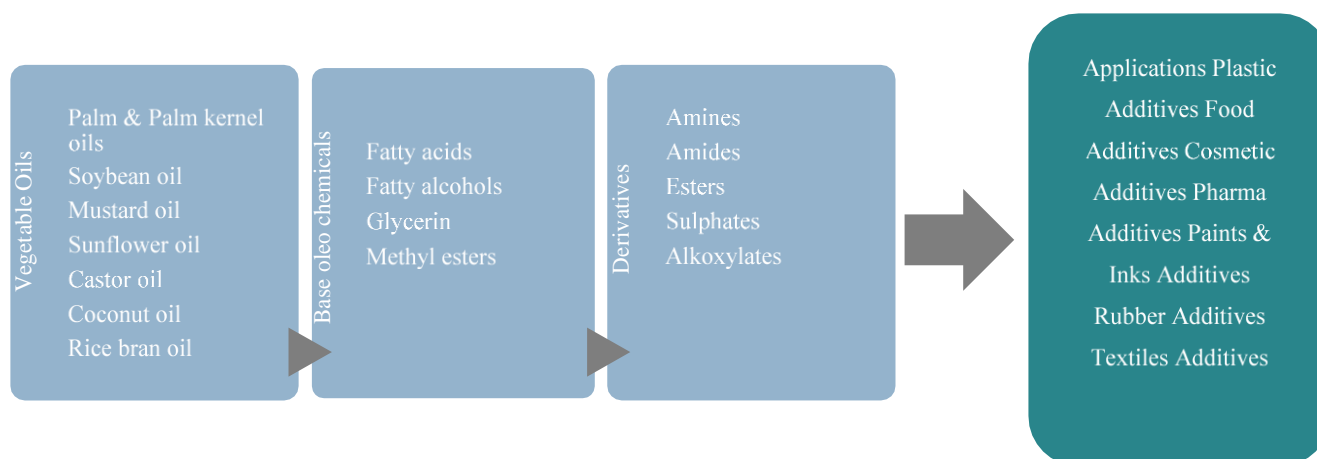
Vegetable Oils

Palm & Palm kernel oils
Soybean oil
Mustard oil
Sunflower oil
Castor oil
Coconut oil
Rice bran oil

Base oleo chemicals

Fatty acids
Fatty alcohols
Glycerin
Methyl esters

Derivatives

Amines
Amides
Esters
Sulphates
Alkoxylates

Applications Plastic Additives Food Additives Cosmetic Additives Pharma Additives Paints & Inks Additives Rubber Additives Textiles Additives